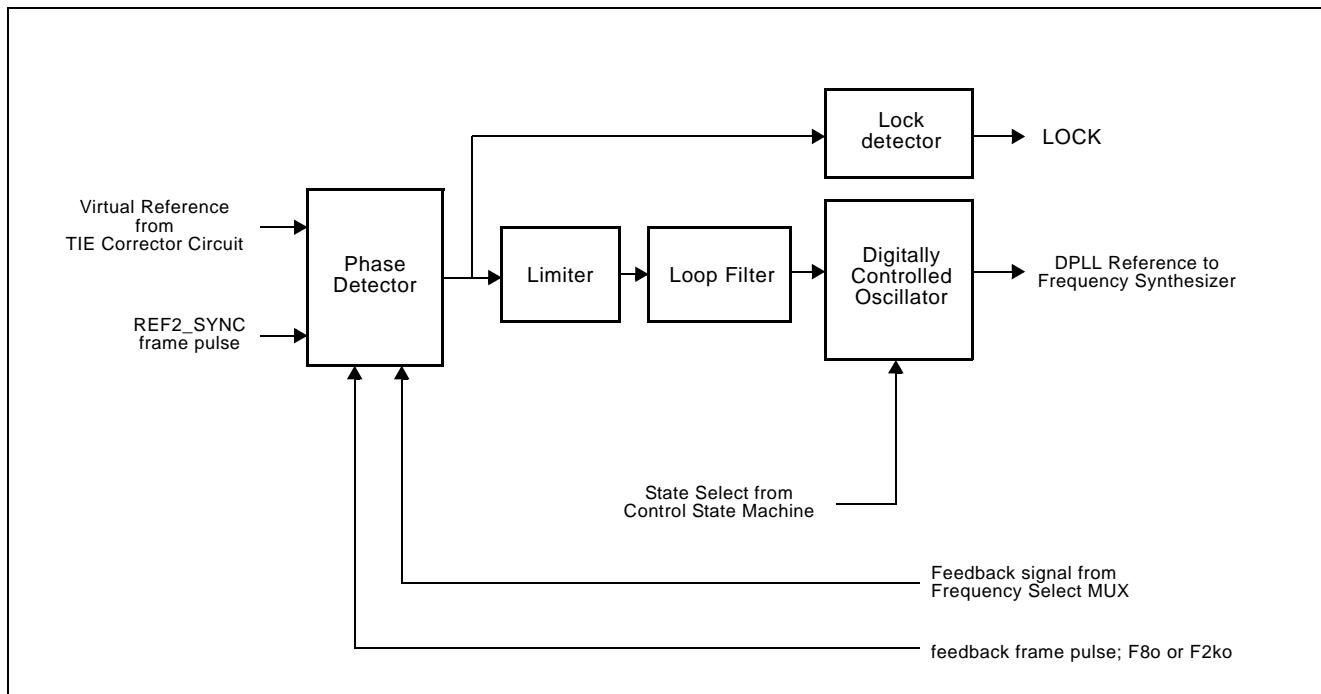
Lock detector

LOCK

Virtual Reference from TIE Corrector Circuit

Phase Detector

Limiter

Loop Filter

Digitally Controlled Oscillator

DPLL Reference to Frequency Synthesizer

REF2_SYNC frame pulse

State Select from Control State Machine

Feedback signal from Frequency Select MUX

feedback frame pulse; F8o or F2ko